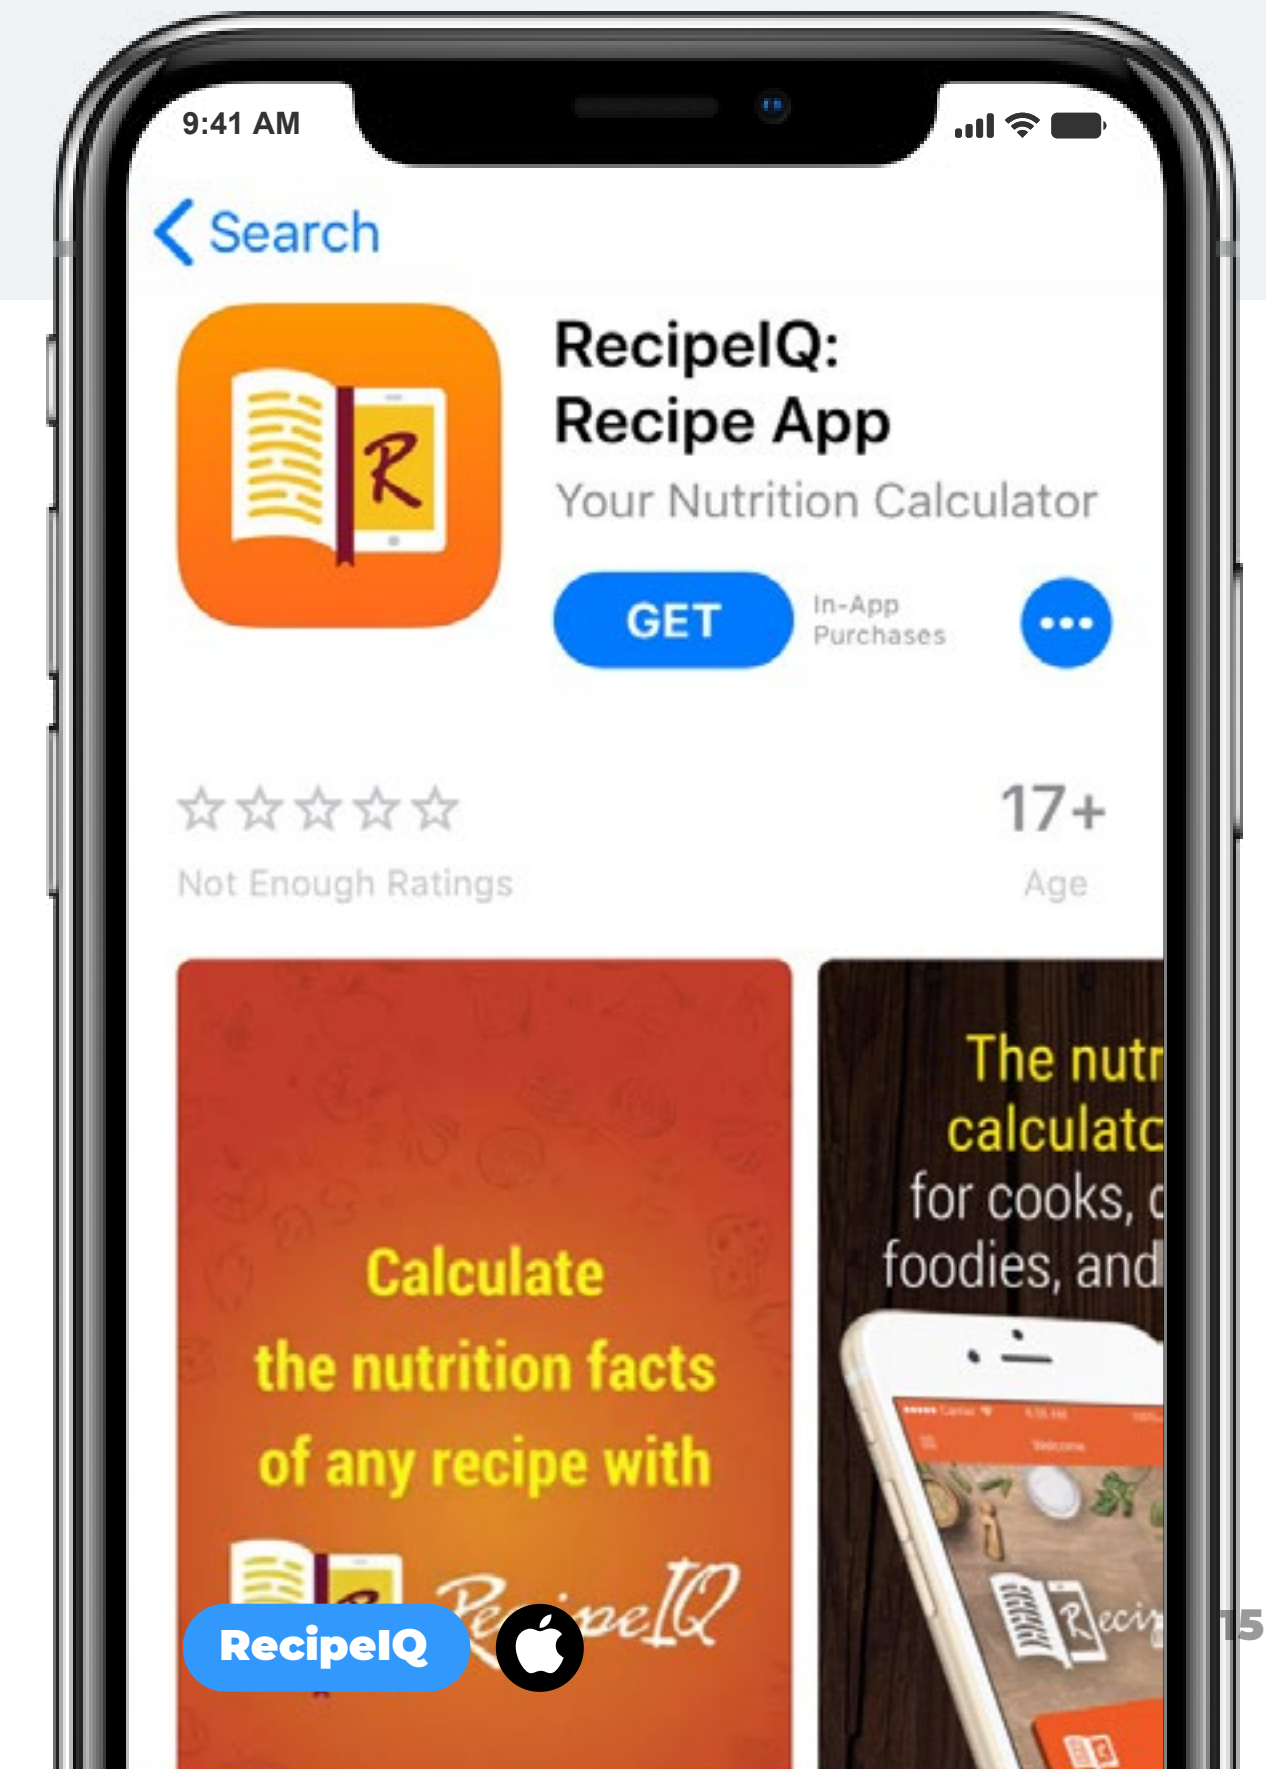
9:41 AM

Search

RecipeIQ: Recipe App

Your Nutrition Calculator

GET

In-App Purchases

Not Enough Ratings

17+

Age

Calculate the nutrition facts of any recipe with

RecipeIQ

The nutr calculatc for cooks, c foodies, and

Welcome

Recip

RecipeIQ

15